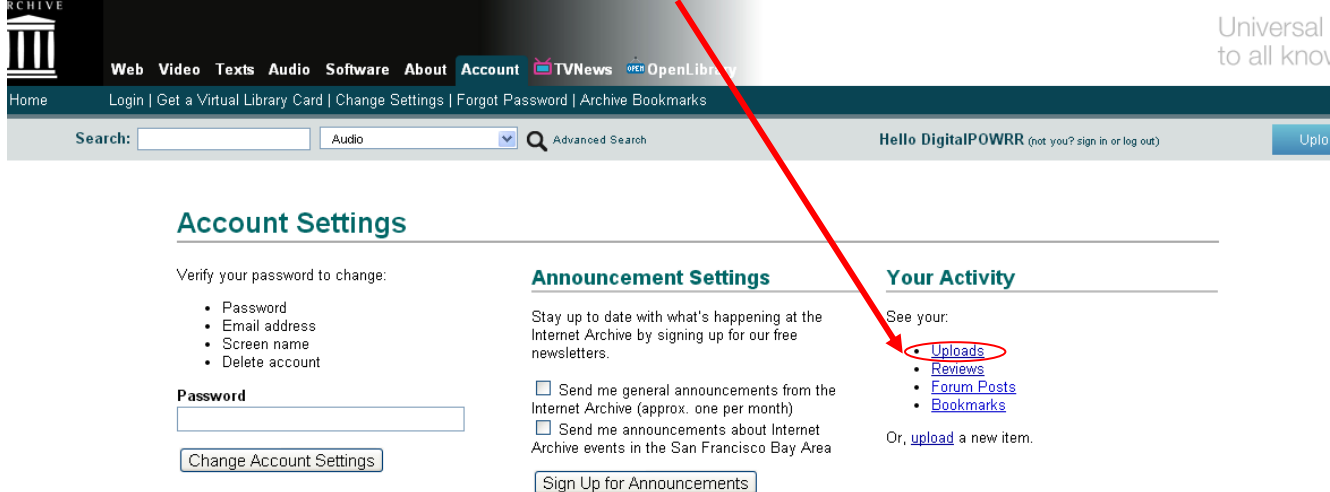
RCHIVE

Web Video Texts Audio Software About Account TVNews OpenLibrary

Universal
to all know

Home Login | Get a Virtual Library Card | Change Settings | Forgot Password | Archive Bookmarks

Search: Audio Advanced Search Hello DigitalPOWRR (not you? sign in or log out) Uplo

Account Settings

Verify your password to change:

- Password
- Email address
- Screen name
- Delete account

Password

Change Account Settings

Announcement Settings

Stay up to date with what's happening at the Internet Archive by signing up for our free newsletters.

Send me general announcements from the Internet Archive (approx. one per month)

Send me announcements about Internet Archive events in the San Francisco Bay Area

Sign Up for Announcements

Your Activity

See your:

- Uploads
- Reviews
- Forum Posts
- Bookmarks

Or, upload a new item.